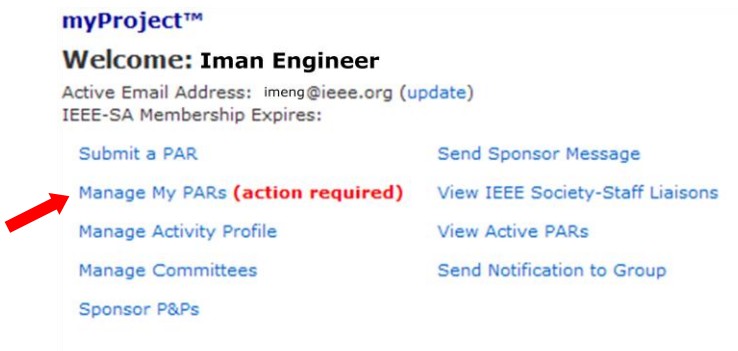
myProject™

Welcome: Iman Engineer

Active Email Address: imeng@ieee.org (update)
IEEE-SA Membership Expires:

Submit a PAR

Manage My PARs (action required)

Manage Activity Profile

Manage Committees

Sponsor P&Ps

Send Sponsor Message

View IEEE Society-Staff Liaisons

View Active PARs

Send Notification to Group